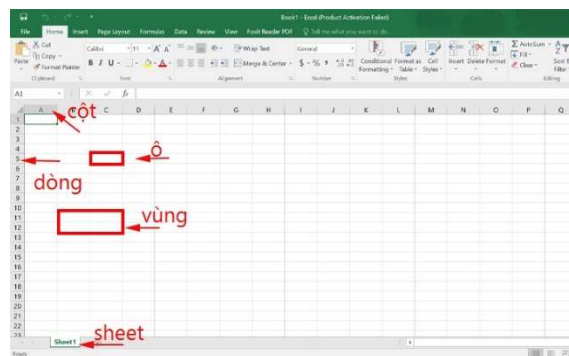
Book1 - Excel (Product Activation Failed)

File Home Insert Page Layout Formulas Data Review View Foxit Reader PDF Tell me what you want to do...

Cut
Copy
Paste Format Painter
Clipboard
Calibri 11 A A
B I U
Font
Wrap Text
Merge & Center
Alignment
General
$ % ,
Number
Conditional Formatting
Format as Table
Cell Styles
Styles
Insert Delete Format
Cells
AutoSum
Fill
Clear
Sort & Filter
Editing

A1 fx

A B C D E F G H I J K L M N O P Q

1 2 3 4 5 6 7 8 9 10 11 12 13 14 15 16 17 18 19 20 21 22 23

cột
ô
dòng
vùng
sheet

Sheet1

Ready